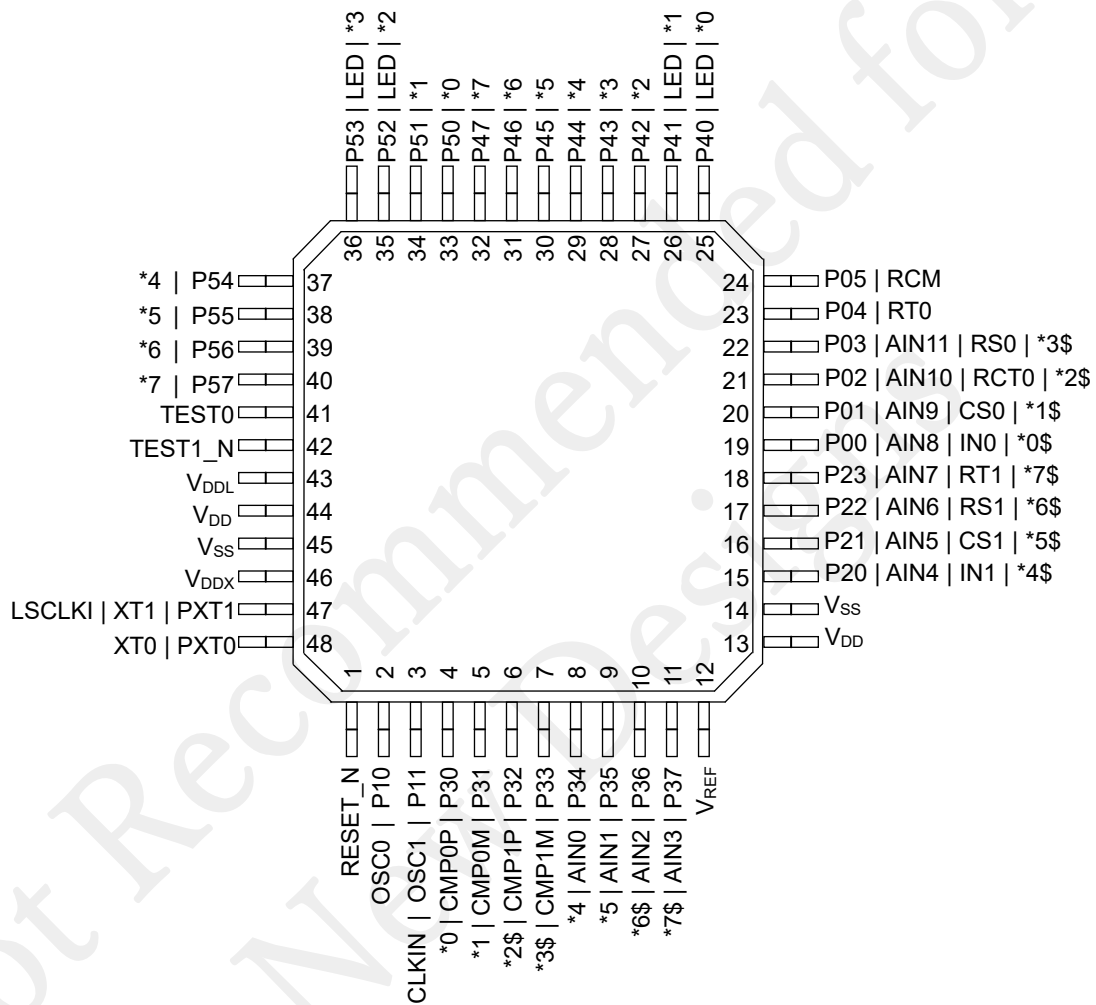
P53 | LED | *3
P52 | LED | *2
P51 | *1
P50 | *0
P47 | *7
P46 | *6
P45 | *5
P44 | *4
P43 | *3
P42 | *2
P41 | LED | *1
P40 | LED | *0

36 35 34 33 32 31 30 29 28 27 26 25

*4 | P54 37
*5 | P55 38
*6 | P56 39
*7 | P57 40
TEST0 41
TEST1_N 42
$V_{DDL}$ 43
$V_{DD}$ 44
$V_{SS}$ 45
$V_{DDX}$ 46
LSCLKI | XT1 | PXT1 47
XT0 | PXT0 48

24 P05 | RCM
23 P04 | RT0
22 P03 | AIN11 | RS0 | *3\$
21 P02 | AIN10 | RCT0 | *2\$
20 P01 | AIN9 | CS0 | *1\$
19 P00 | AIN8 | IN0 | *0\$
18 P23 | AIN7 | RT1 | *7\$
17 P22 | AIN6 | RS1 | *6\$
16 P21 | AIN5 | CS1 | *5\$
15 P20 | AIN4 | IN1 | *4\$
14 $V_{SS}$
13 $V_{DD}$

1 2 3 4 5 6 7 8 9 10 11 12

RESET_N
OSC0 | P10
CLKIN | OSC1 | P11
*0 | CMP0P | P30
*1 | CMP0M | P31
*2\$ | CMP1P | P32
*3\$ | CMP1M | P33
*4 | AIN0 | P34
*5 | AIN1 | P35
*6\$ | AIN2 | P36
*7\$ | AIN3 | P37
$V_{REF}$

Not Recommended for New Design